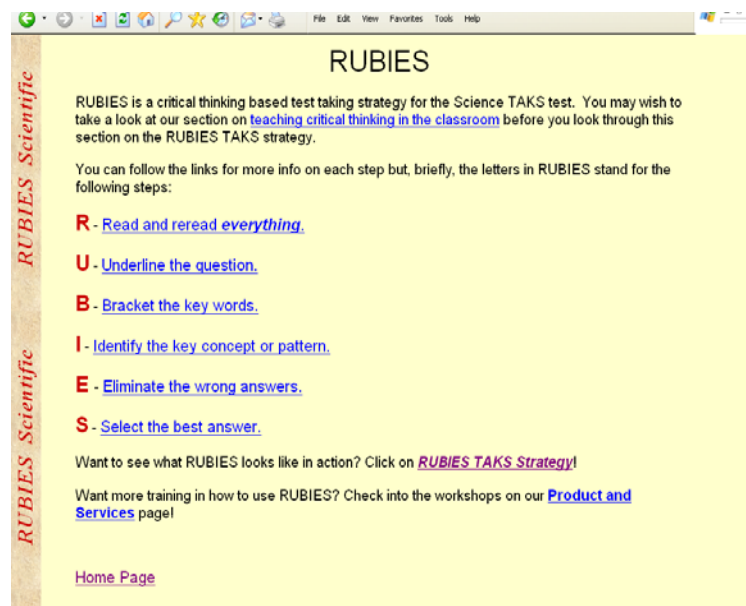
File Edit View Favorites Tools Help

RUBIES Scientific

RUBIES Scientific

RUBIES

RUBIES is a critical thinking based test taking strategy for the Science TAKS test. You may wish to take a look at our section on teaching critical thinking in the classroom before you look through this section on the RUBIES TAKS strategy.

You can follow the links for more info on each step but, briefly, the letters in RUBIES stand for the following steps:

R - Read and reread *everything*.

U - Underline the question.

B - Bracket the key words.

I - Identify the key concept or pattern.

E - Eliminate the wrong answers.

S - Select the best answer.

Want to see what RUBIES looks like in action? Click on *RUBIES TAKS Strategy*!

Want more training in how to use RUBIES? Check into the workshops on our **Product and Services** page!

Home Page